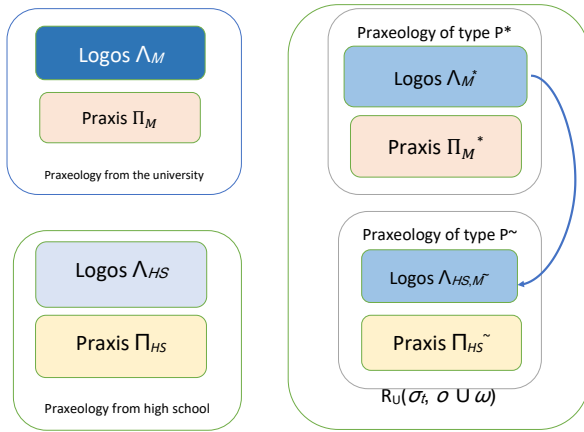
Logos $\Lambda_M$

Praxis $\Pi_M$

Praxeology from the university

Logos $\Lambda_{HS}$

Praxis $\Pi_{HS}$

Praxeology from high school

Praxeology of type P*

Logos $\Lambda_M^*$

Praxis $\Pi_M{}^*$

Praxeology of type P~

Logos $\Lambda_{HS,\tilde{M}}$

Praxis $\Pi_{HS}{}^{\sim}$

$R_U(\sigma_t,\ o \cup \omega)$